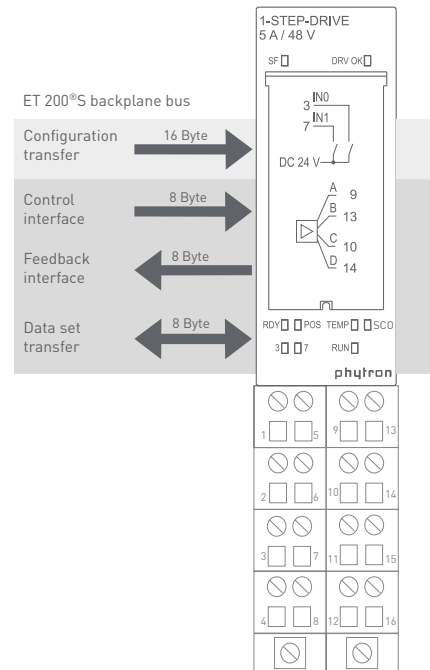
1-STEP-DRIVE
5 A / 48 V

SF DRV OK

ET 200®S backplane bus

Configuration transfer

16 Byte

3 IN0
7 IN1

DC 24 V

Control interface

8 Byte

A 9
B 13
C 10
D 14

Feedback interface

8 Byte

Data set transfer

8 Byte

RDY POS TEMP SCO

3 7 RUN

phytron

1 5 9 13
2 6 10 14
3 7 11 15
4 8 12 16